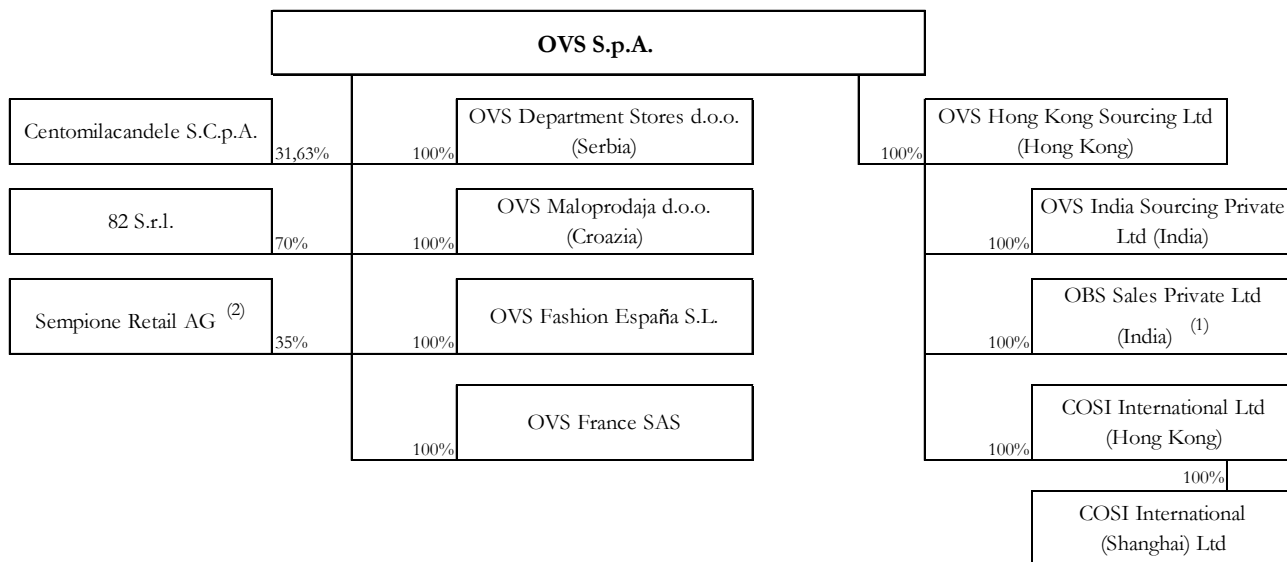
**OVS S.p.A.**

Centomilacandele S.C.p.A.
31,63%

82 S.r.l.
70%

Sempione Retail AG $^{(2)}$
35%

100%
OVS Department Stores d.o.o. (Serbia)

100%
OVS Maloprodaja d.o.o. (Croazia)

100%
OVS Fashion España S.L.

100%
OVS France SAS

100%
OVS Hong Kong Sourcing Ltd (Hong Kong)

100%
OVS India Sourcing Private Ltd (India)

100%
OBS Sales Private Ltd (India) $^{(1)}$

100%
COSI International Ltd (Hong Kong)

100%
COSI International (Shanghai) Ltd